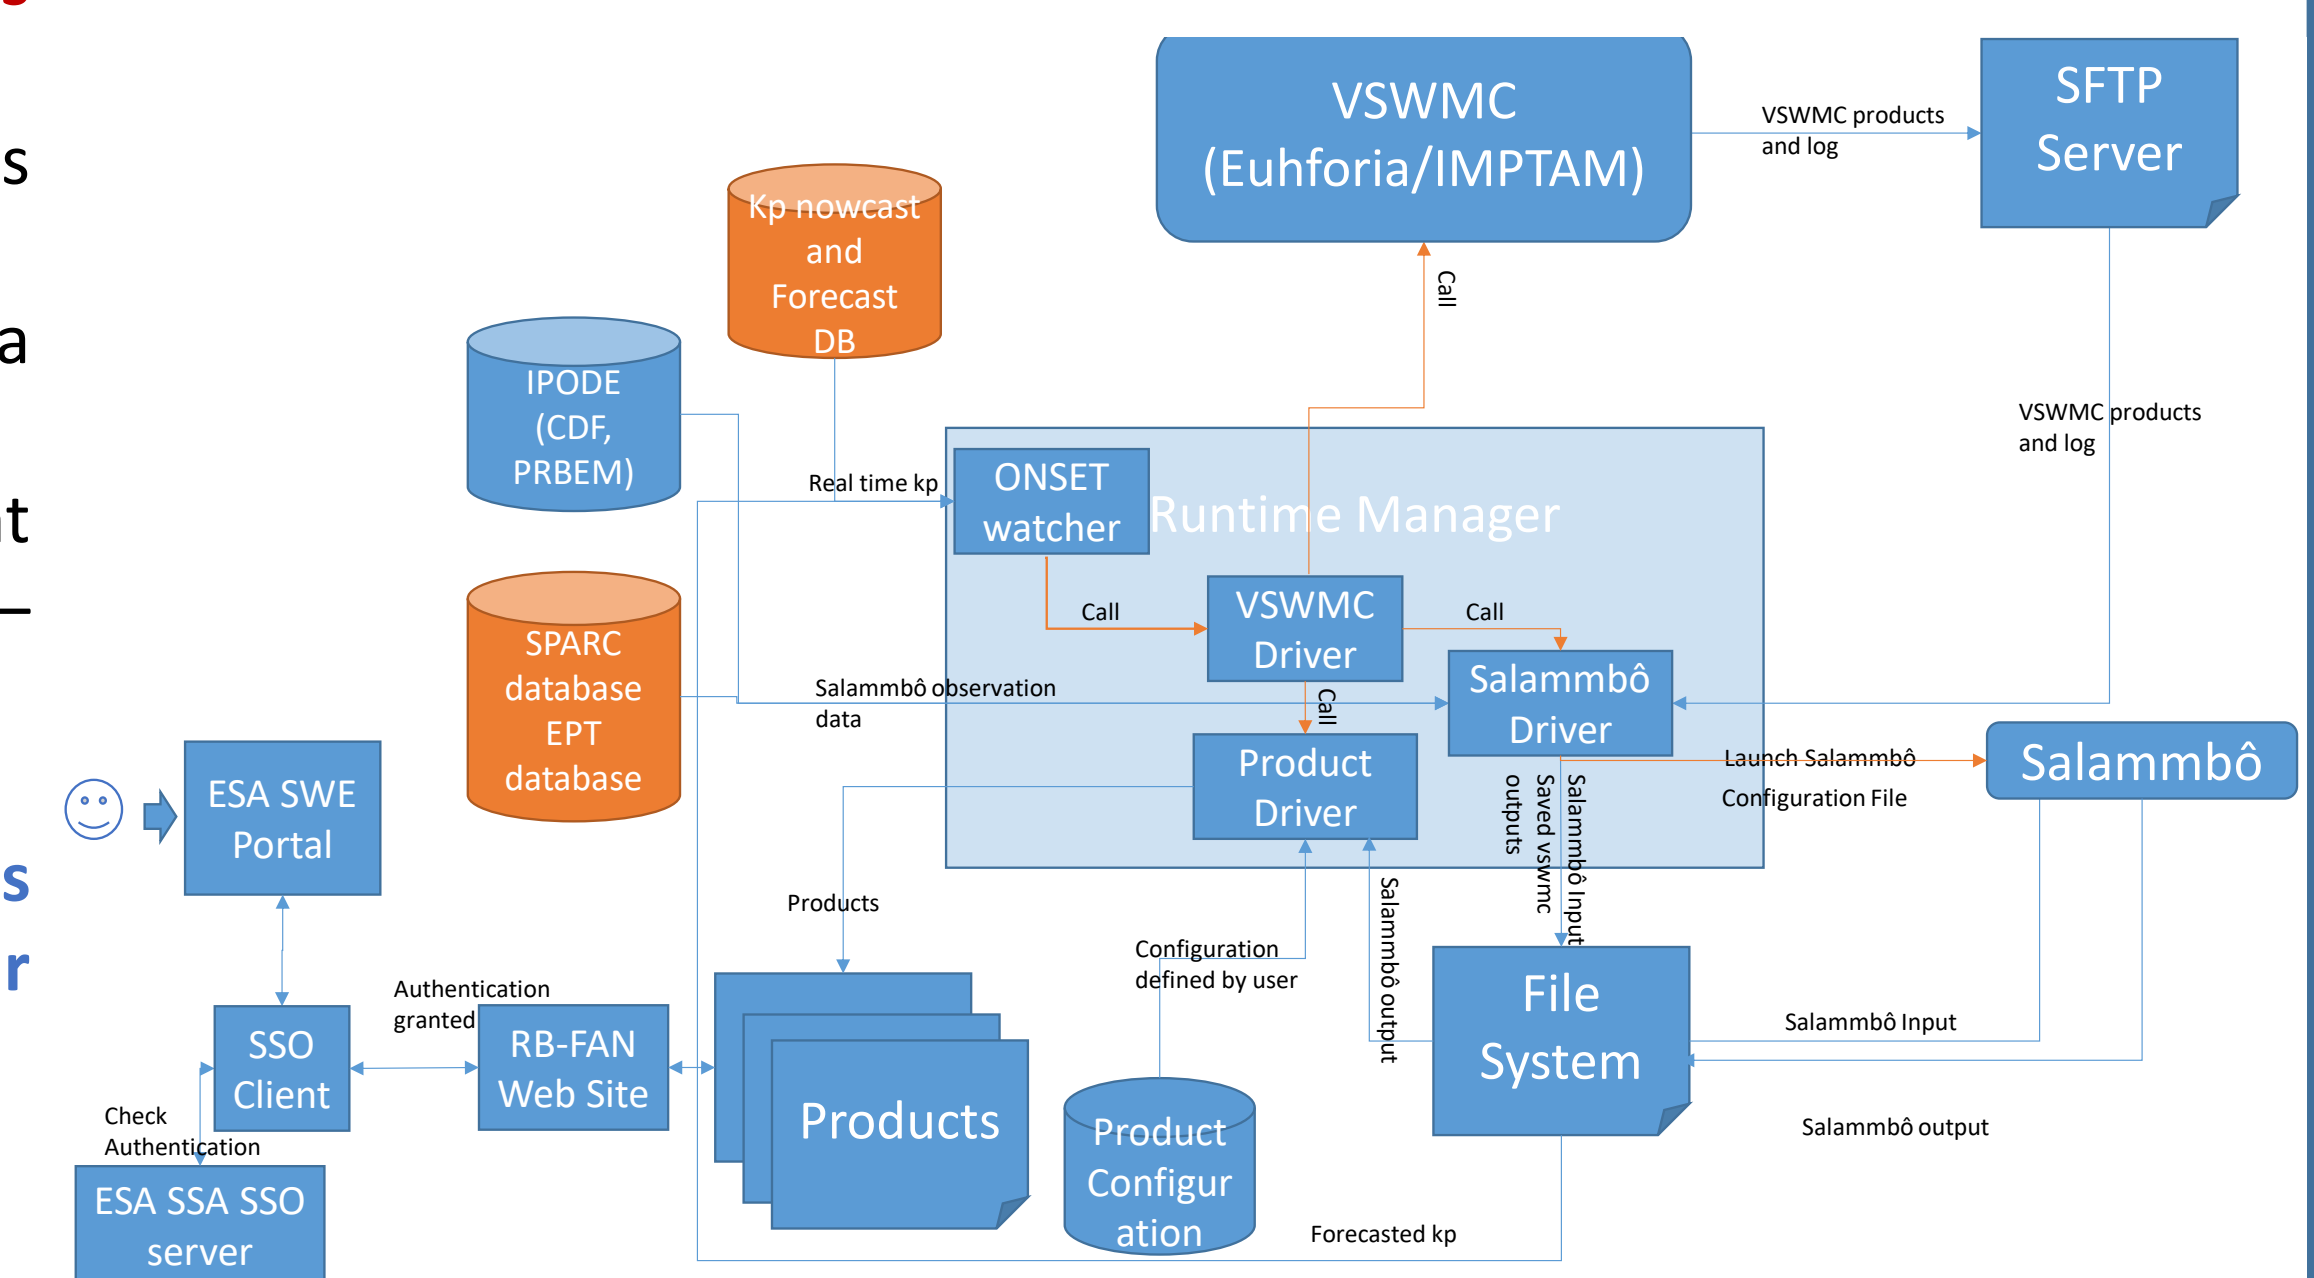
s

a

t

–

s

r

VSWMC (Euhforia/IMPTAM)

VSWMC products and log

SFTP Server

Kp nowcast and Forecast DB

IPODE (CDF, PRBEM)

Call

VSWMC products and log

Real time kp

ONSET watcher

Runtime Manager

SPARC database EPT database

Call

VSWMC Driver

Call

Salammbô Driver

Salammbô observation data

Call

Product Driver

Launch Salammbô

Salammbô

Configuration File

ESA SWE Portal

Saved vswmc outputs

Salammbô Input

Products

Salammbô output

Configuration defined by user

Authentication granted

SSO Client

RB-FAN Web Site

Products

File System

Salammbô Input

Check Authentication

Product Configuration

Salammbô output

ESA SSA SSO server

Forecasted kp